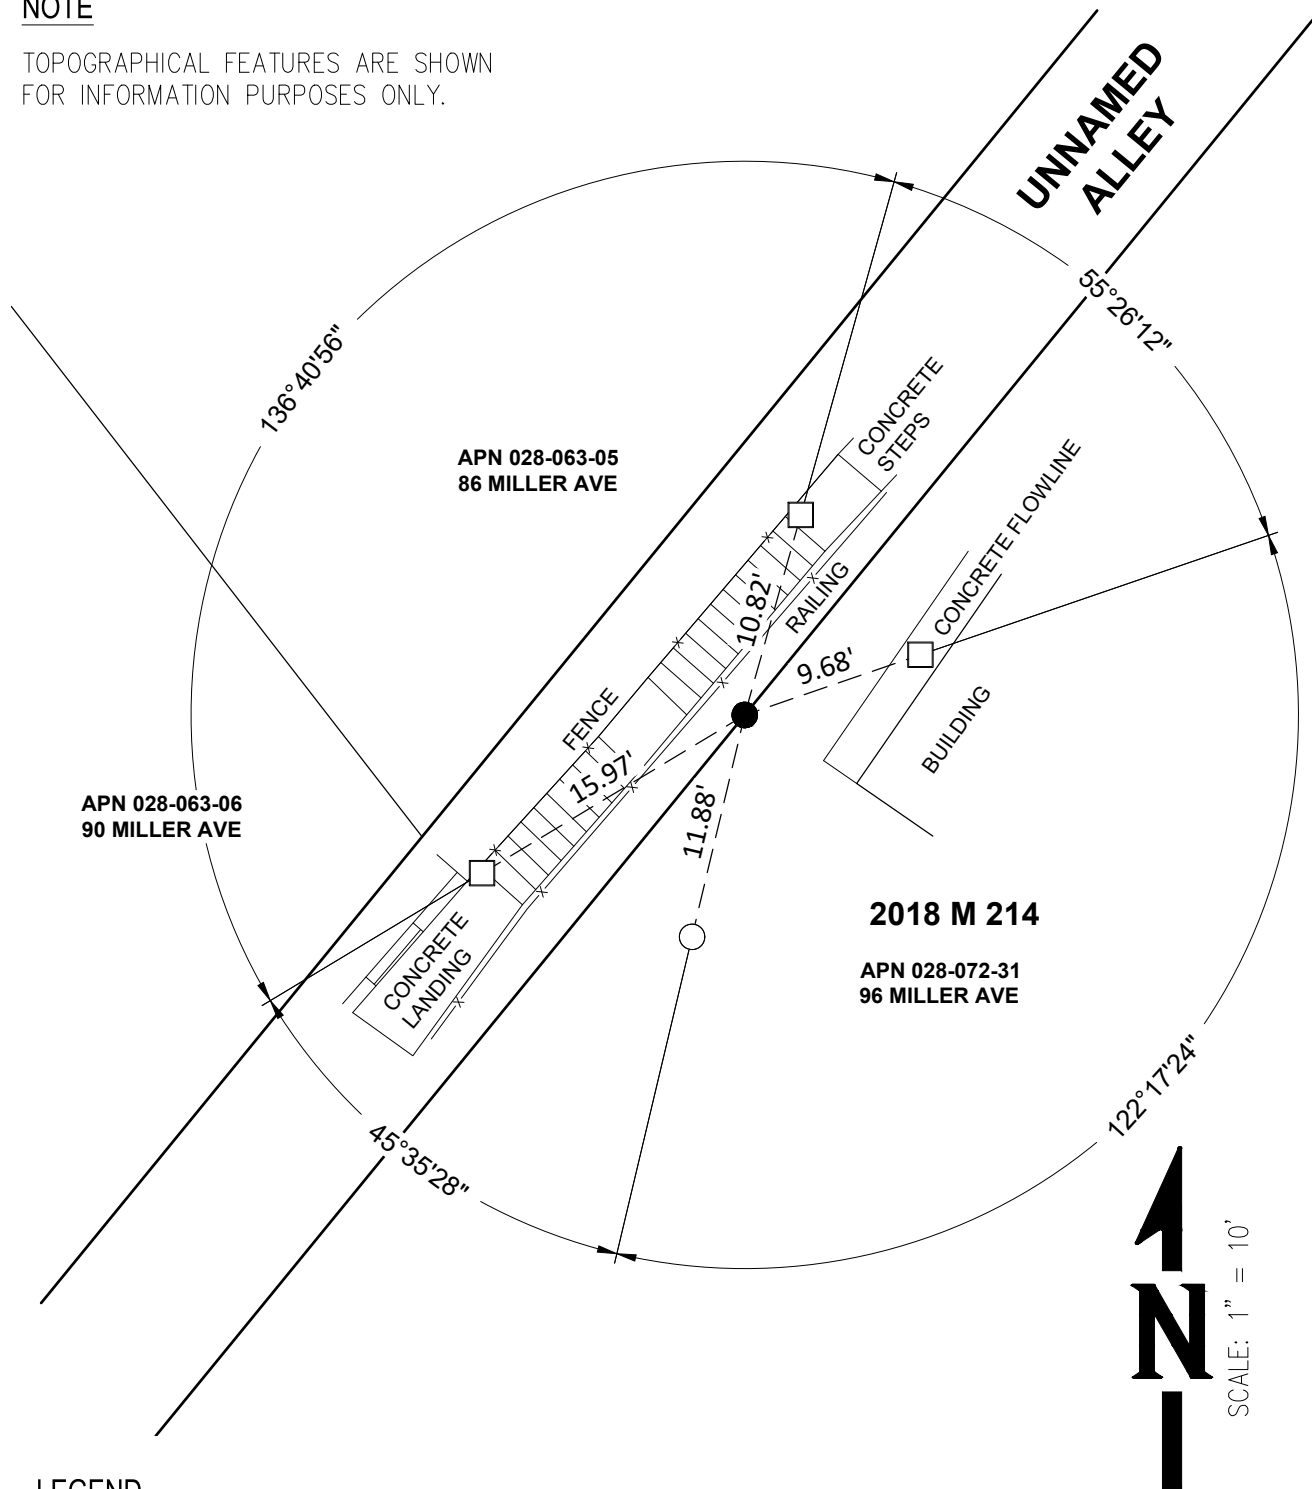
NOTE

TOPOGRAPHICAL FEATURES ARE SHOWN FOR INFORMATION PURPOSES ONLY.

UNNAMED ALLEY

136°40'56"

55°26'12"

APN 028-063-05
86 MILLER AVE

CONCRETE STEPS

CONCRETE FLOWLINE

RAILING

10.82'

9.68'

FENCE

BUILDING

15.97'

APN 028-063-06
90 MILLER AVE

11.88'

2018 M 214

CONCRETE LANDING

APN 028-072-31
96 MILLER AVE

122°17'24"

45°35'28"

N

SCALE: 1" = 10'

LEGEND